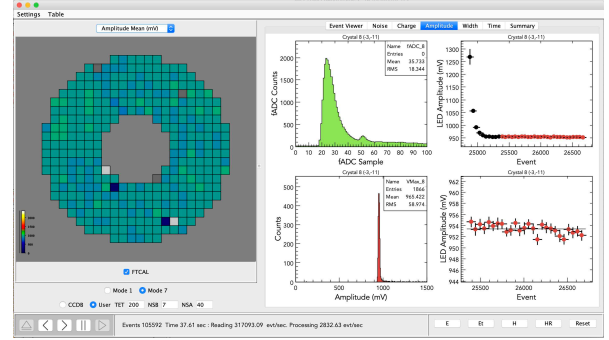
Settings Table

Amplitude Mean (mV)

Event Viewer Noise Charge Amplitude Width Time Summary

Crystal 8 (-3,-11)

| Name | fADC_8 |
|---|---|
| Entries | 0 |
| Mean | 35.733 |
| RMS | 18.244 |

fADC Counts

2000
1500
1000
500
0

0 10 20 30 40 50 60 70 80 90 100

fADC Sample

Crystal 8 (-3,-11)

LED Amplitude (mV)

1300
1250
1200
1150
1100
1050
1000
950

25000 26000

Event

Crystal 8 (-3,-11)

| Name | VMax_8 |
|---|---|
| Entries | 1866 |
| Mean | 965.422 |
| RMS | 58.974 |

Counts

500
400
300
200
100
0

0 500 1000 1500

Amplitude (mV)

Crystal 8 (-3,-11)

LED Amplitude (mV)

962
960
958
956
954
952
950
948
946
944

25500 26000 26500

Event

FTCAL

Mode 1 Mode 7

CCDB User TET 200 NSB 7 NSA 40

Events 105592 Time 37.61 sec : Reading 317093.09 evt/sec. Processing 2832.63 evt/sec

E Et H HR Reset